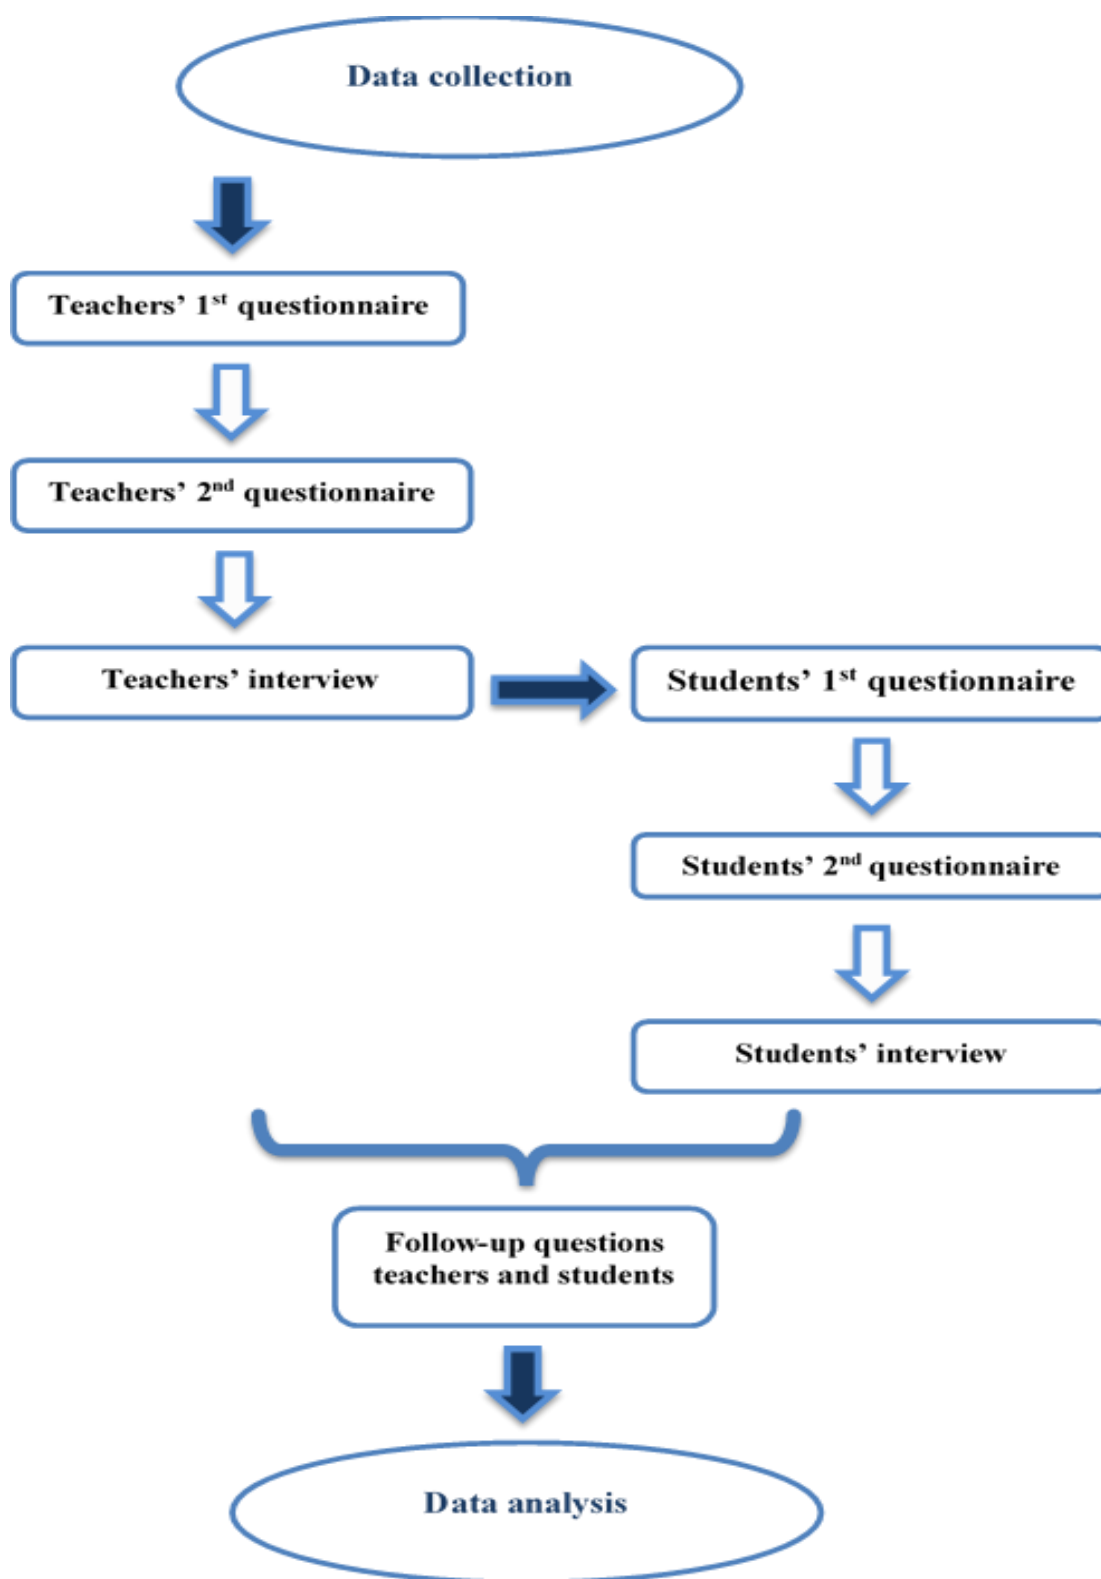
Data collection

Teachers' 1$^{st}$ questionnaire

Teachers' 2$^{nd}$ questionnaire

Teachers' interview

Students' 1$^{st}$ questionnaire

Students' 2$^{nd}$ questionnaire

Students' interview

Follow-up questions teachers and students

Data analysis